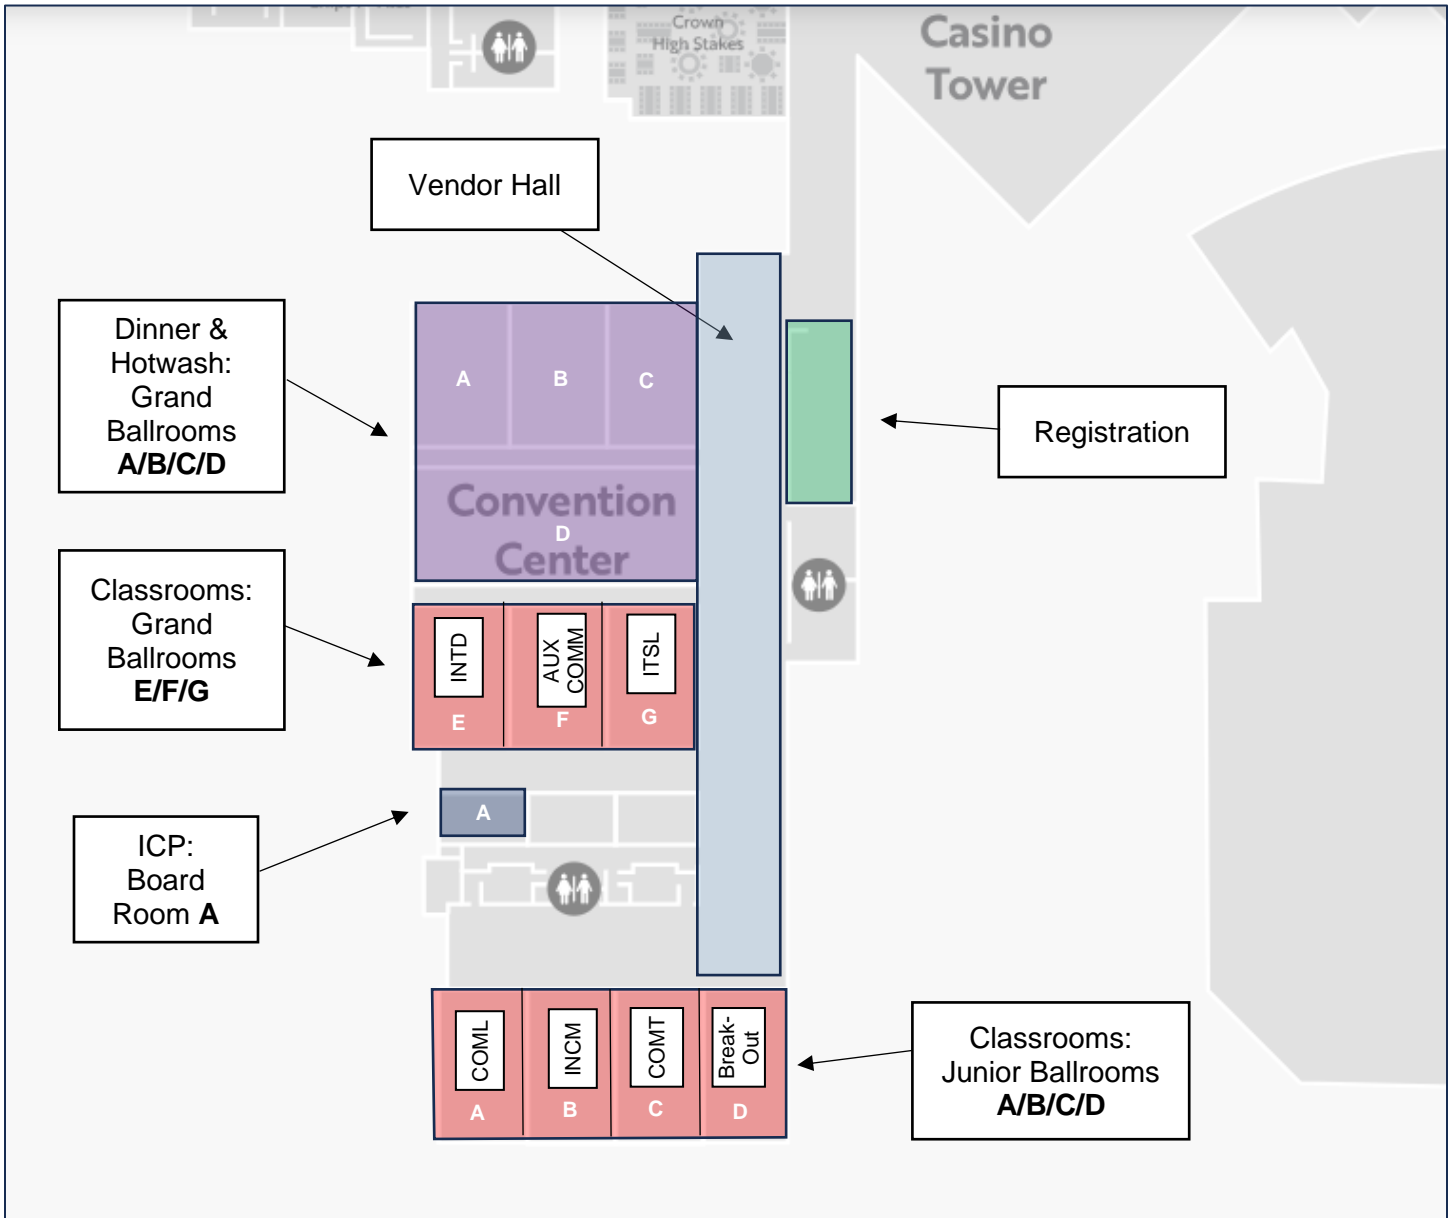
Crown
High Stakes

Casino Tower

Vendor Hall

Dinner & Hotwash: Grand Ballrooms **A/B/C/D**

A B C

Convention D Center

Registration

Classrooms: Grand Ballrooms **E/F/G**

INTD
E

AUX COMM
F

ITSL
G

A

ICP: Board Room **A**

COML
A

INCM
B

COMT
C

Break-Out
D

Classrooms: Junior Ballrooms **A/B/C/D**